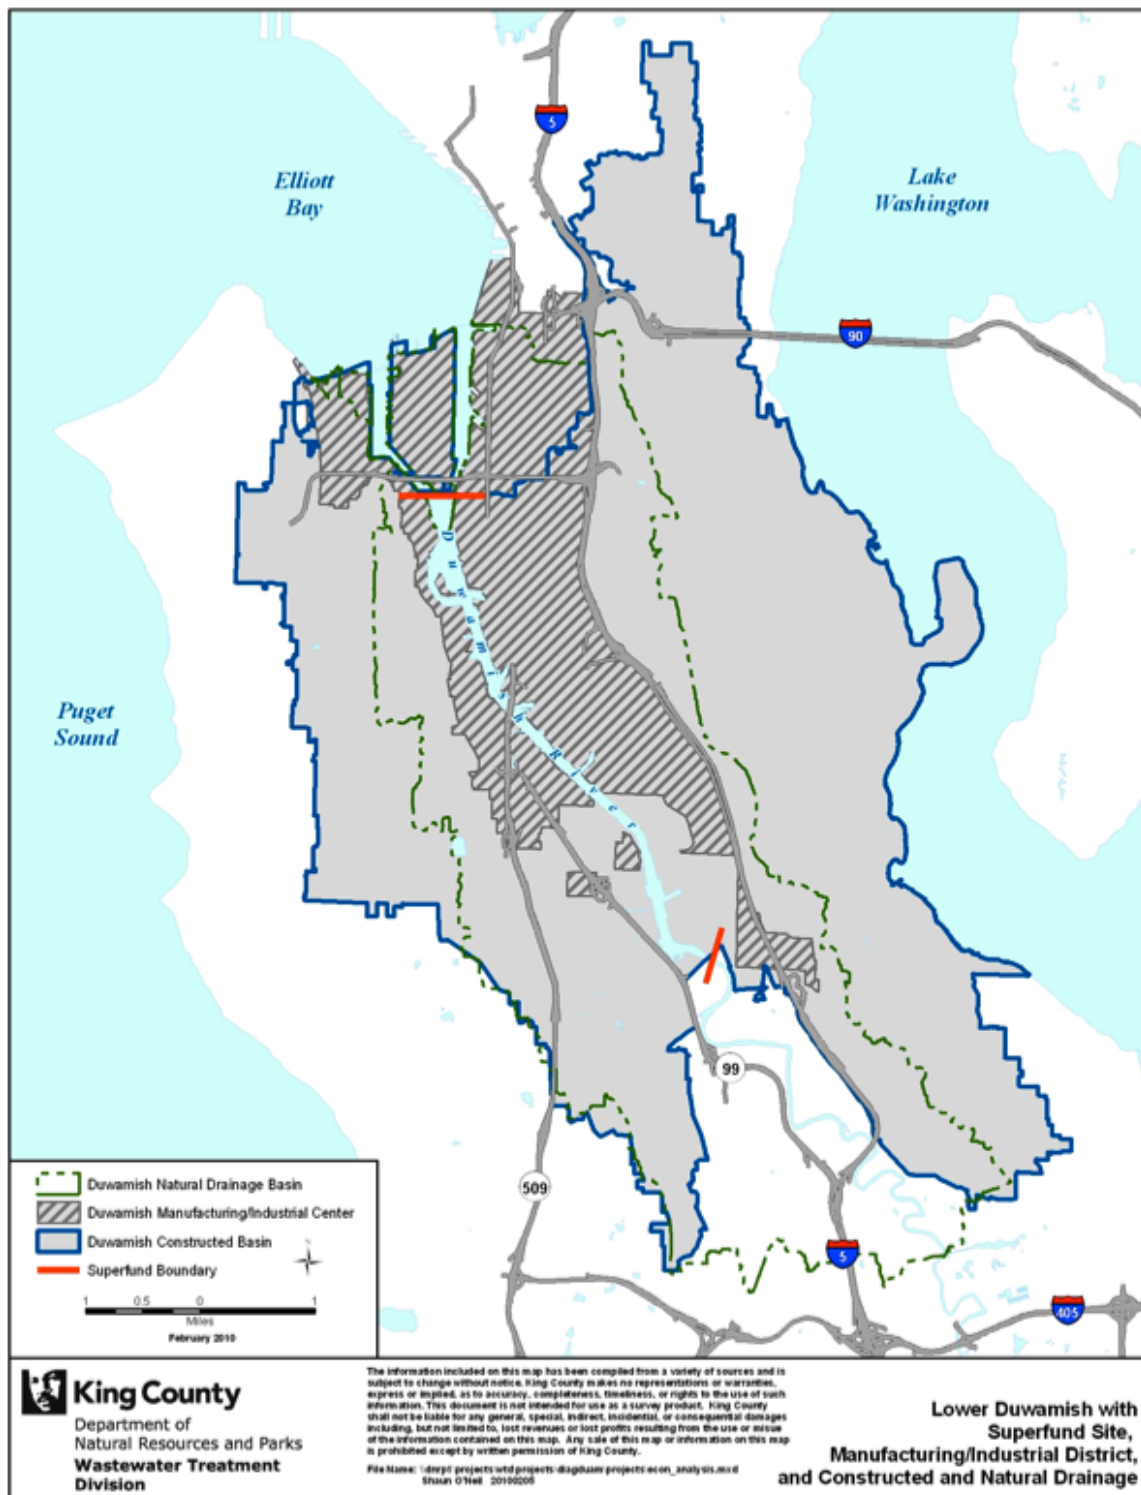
5

Elliott Bay

Lake Washington

90

Duwamish River

Puget Sound

99

509

5

405

Duwamish Natural Drainage Basin
Duwamish Manufacturing/Industrial Center
Duwamish Constructed Basin
Superfund Boundary

1 0.5 0 1
Miles
February 2010

King County
Department of
Natural Resources and Parks
Wastewater Treatment Division

The information included on this map has been compiled from a variety of sources and is subject to change without notice. King County makes no representations or warranties, express or implied, as to accuracy, completeness, timeliness, or rights to the use of such information. This document is not intended for use as a survey product. King County shall not be liable for any general, special, indirect, incidental, or consequential damages including, but not limited to, lost revenues or lost profits resulting from the use or misuse of the information contained on this map. Any sale of this map or information on this map is prohibited except by written permission of King County.

File Name: \\dnrp1\projects\wtd\projects\diagduam\projects\econ_analysis.mxd Shaun O'Neil 20100208

Lower Duwamish with Superfund Site, Manufacturing/Industrial District, and Constructed and Natural Drainage